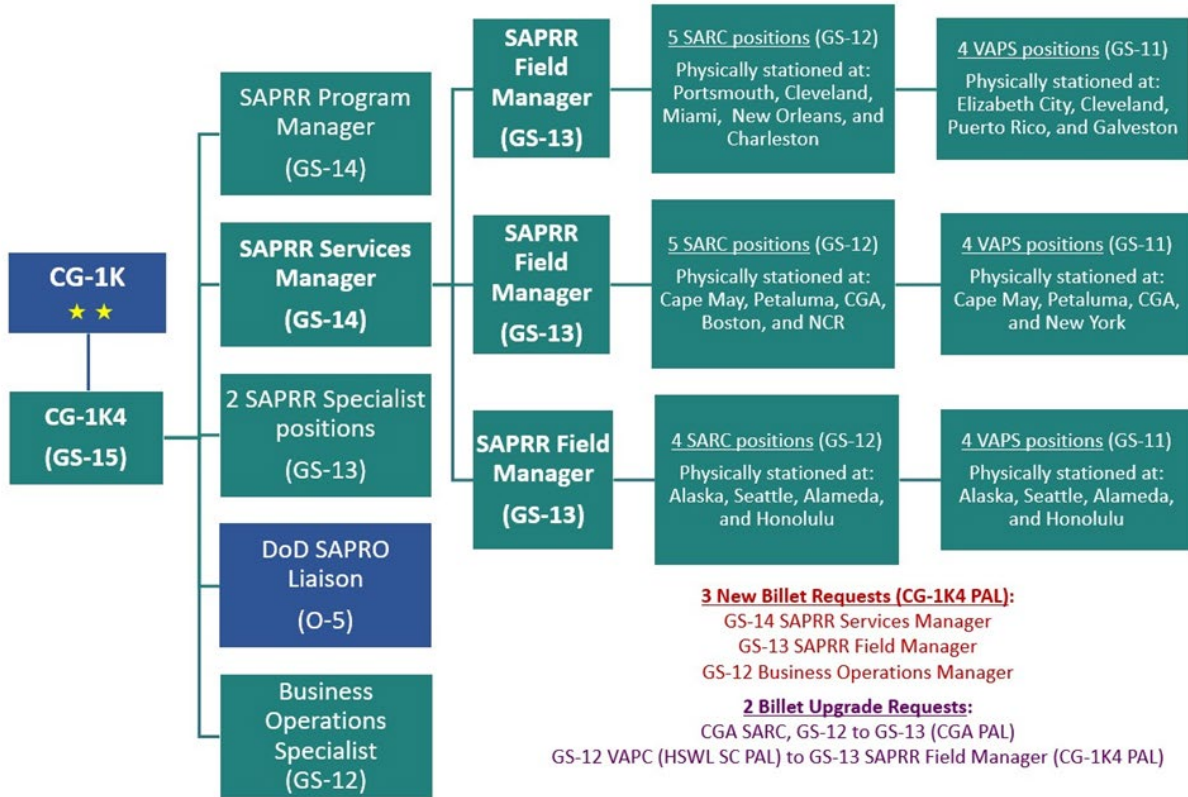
CG-1K
★★

CG-1K4
(GS-15)

SAPRR Program Manager
(GS-14)

SAPRR Services Manager
(GS-14)

2 SAPRR Specialist positions
(GS-13)

DoD SAPRO Liaison
(O-5)

Business Operations Specialist
(GS-12)

SAPRR Field Manager
(GS-13)

5 SARC positions (GS-12)
Physically stationed at: Portsmouth, Cleveland, Miami, New Orleans, and Charleston

4 VAPS positions (GS-11)
Physically stationed at: Elizabeth City, Cleveland, Puerto Rico, and Galveston

SAPRR Field Manager
(GS-13)

5 SARC positions (GS-12)
Physically stationed at: Cape May, Petaluma, CGA, Boston, and NCR

4 VAPS positions (GS-11)
Physically stationed at: Cape May, Petaluma, CGA, and New York

SAPRR Field Manager
(GS-13)

4 SARC positions (GS-12)
Physically stationed at: Alaska, Seattle, Alameda, and Honolulu

4 VAPS positions (GS-11)
Physically stationed at: Alaska, Seattle, Alameda, and Honolulu

3 New Billet Requests (CG-1K4 PAL):
GS-14 SAPRR Services Manager
GS-13 SAPRR Field Manager
GS-12 Business Operations Manager

2 Billet Upgrade Requests:
CGA SARC, GS-12 to GS-13 (CGA PAL)
GS-12 VAPC (HSWL SC PAL) to GS-13 SAPRR Field Manager (CG-1K4 PAL)